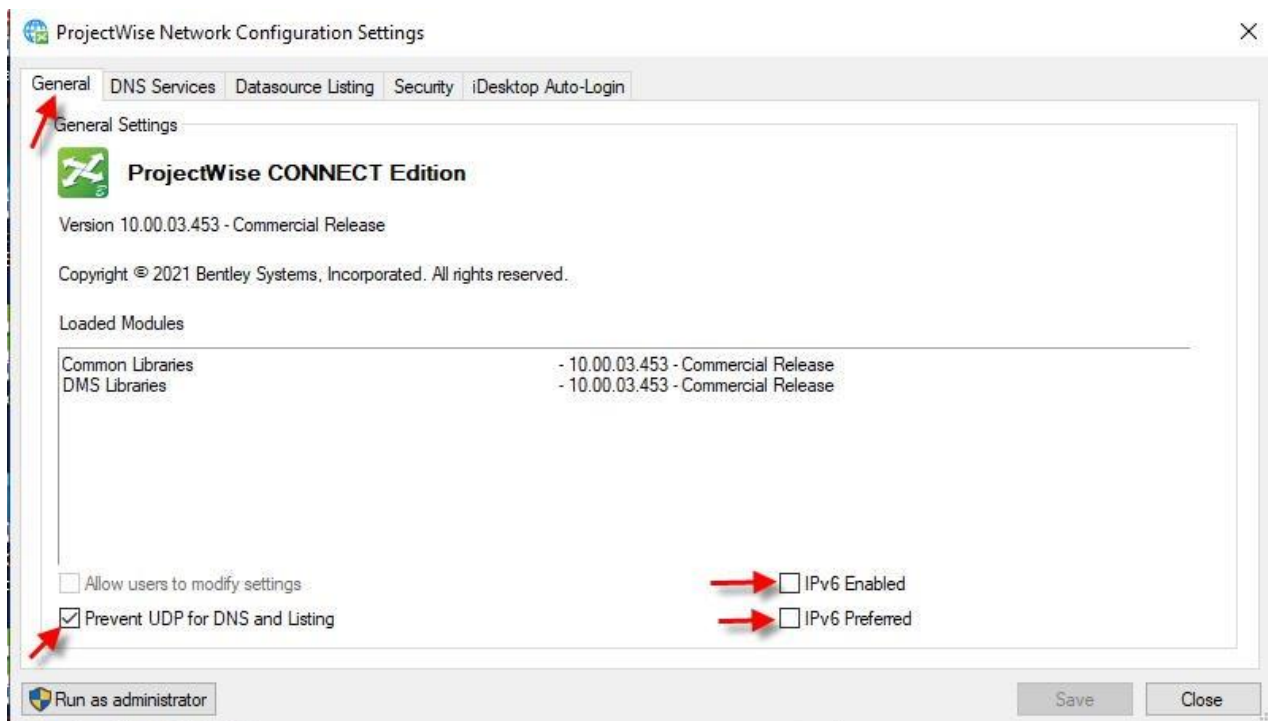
ProjectWise Network Configuration Settings

General | DNS Services | Datasource Listing | Security | iDesktop Auto-Login

General Settings

ProjectWise CONNECT Edition

Version 10.00.03.453 - Commercial Release

Copyright © 2021 Bentley Systems, Incorporated. All rights reserved.

Loaded Modules

Common Libraries - 10.00.03.453 - Commercial Release
DMS Libraries - 10.00.03.453 - Commercial Release

Allow users to modify settings
IPv6 Enabled
Prevent UDP for DNS and Listing
IPv6 Preferred

Run as administrator
Save
Close